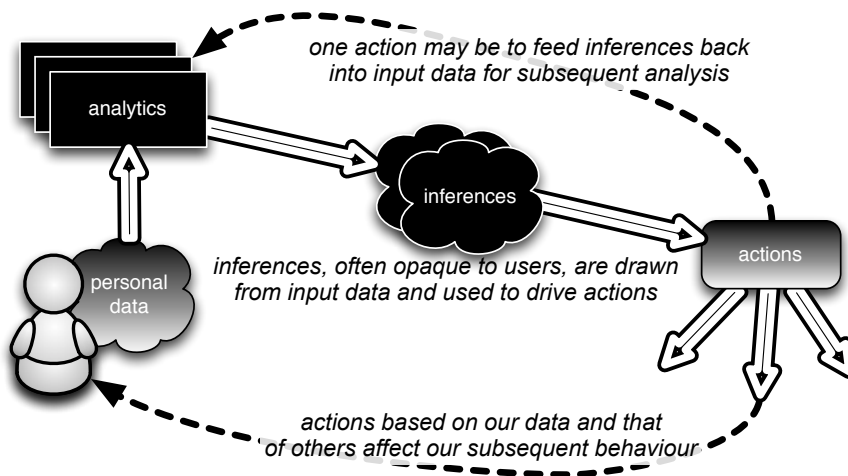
one action may be to feed inferences back into input data for subsequent analysis

analytics

inferences

actions

personal data

inferences, often opaque to users, are drawn from input data and used to drive actions

actions based on our data and that of others affect our subsequent behaviour